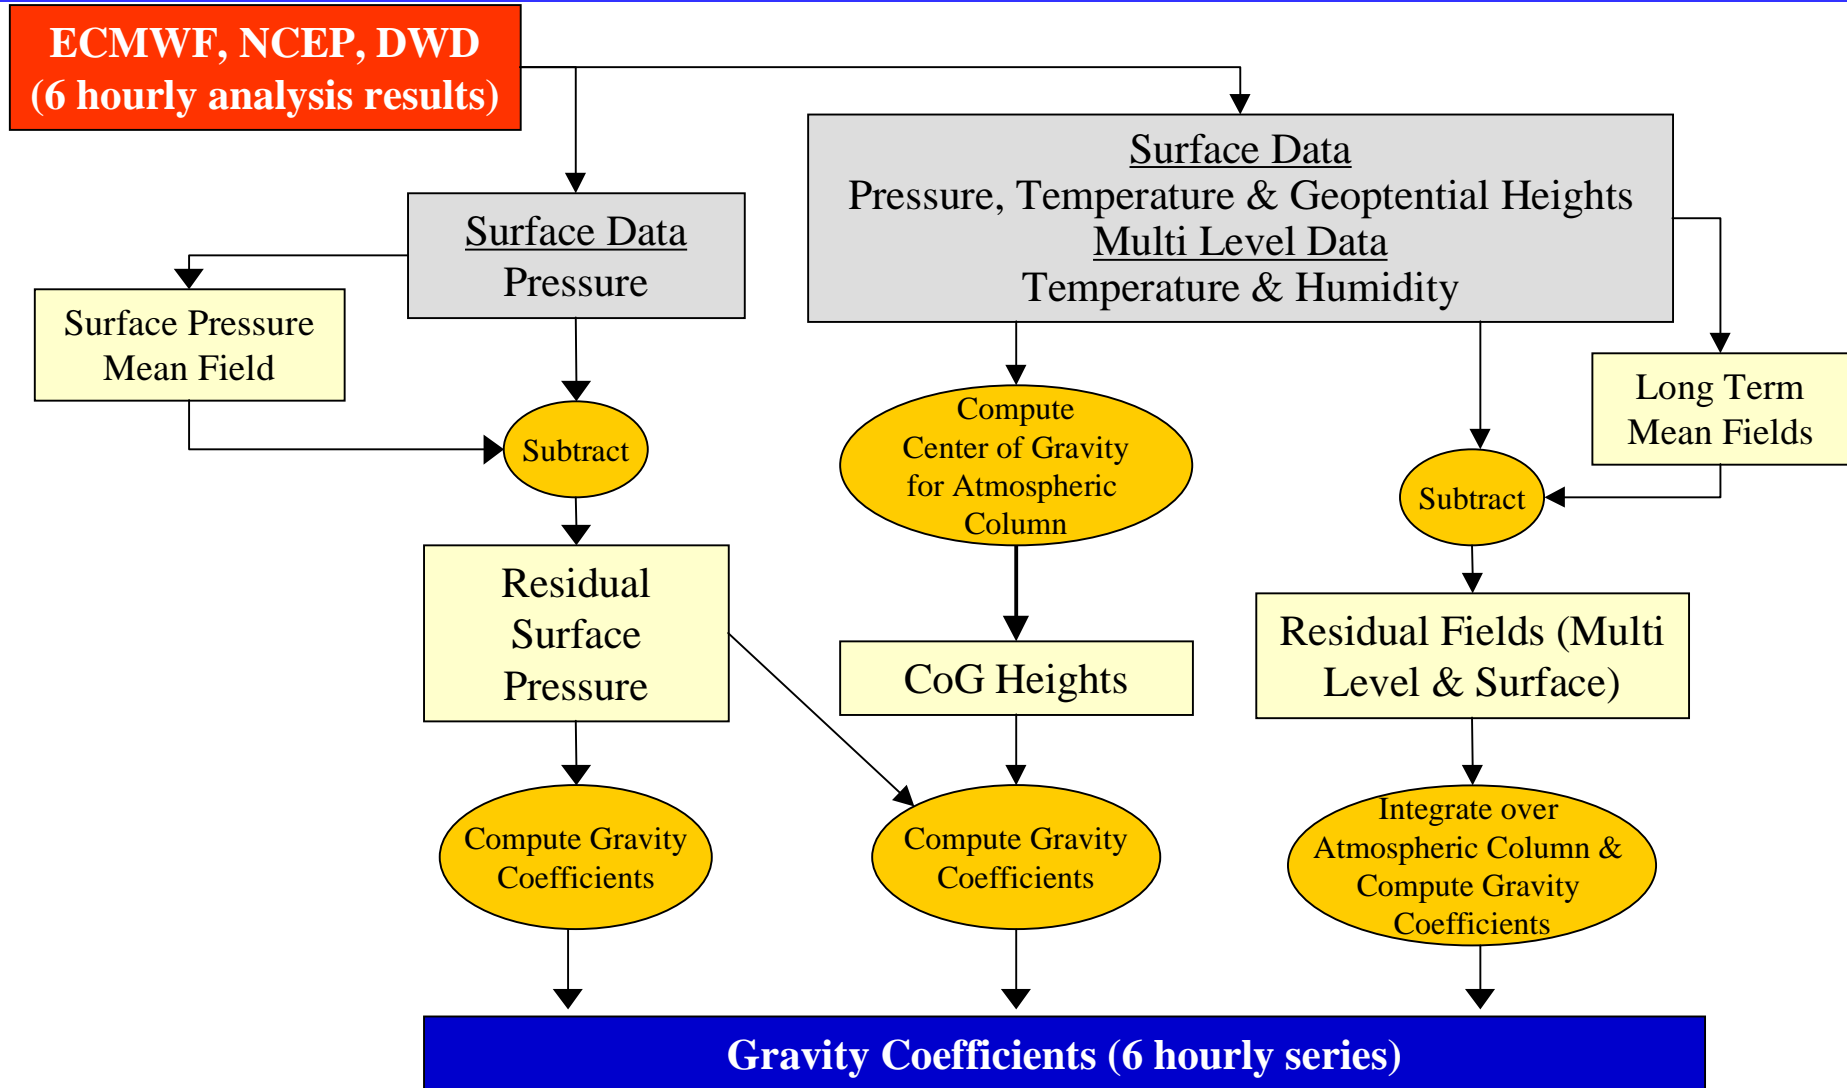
ECMWF, NCEP, DWD
(6 hourly analysis results)

Surface Data
Pressure

Surface Pressure
Mean Field

Subtract

Residual
Surface
Pressure

Compute Gravity
Coefficients

Surface Data
Pressure, Temperature & Geoptential Heights
Multi Level Data
Temperature & Humidity

Compute
Center of Gravity
for Atmospheric
Column

CoG Heights

Compute Gravity
Coefficients

Long Term
Mean Fields

Subtract

Residual Fields (Multi
Level & Surface)

Integrate over
Atmospheric Column &
Compute Gravity
Coefficients

Gravity Coefficients (6 hourly series)